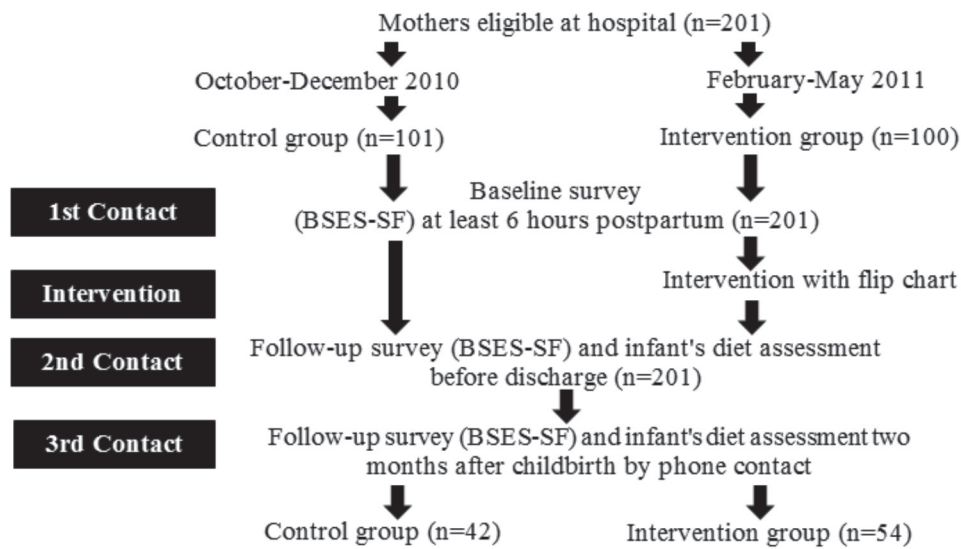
Mothers eligible at hospital (n=201)

October-December 2010

February-May 2011

Control group (n=101)

Intervention group (n=100)

1st Contact

Baseline survey (BSES-SF) at least 6 hours postpartum (n=201)

Intervention

Intervention with flip chart

2nd Contact

Follow-up survey (BSES-SF) and infant's diet assessment before discharge (n=201)

3rd Contact

Follow-up survey (BSES-SF) and infant's diet assessment two months after childbirth by phone contact

Control group (n=42)

Intervention group (n=54)